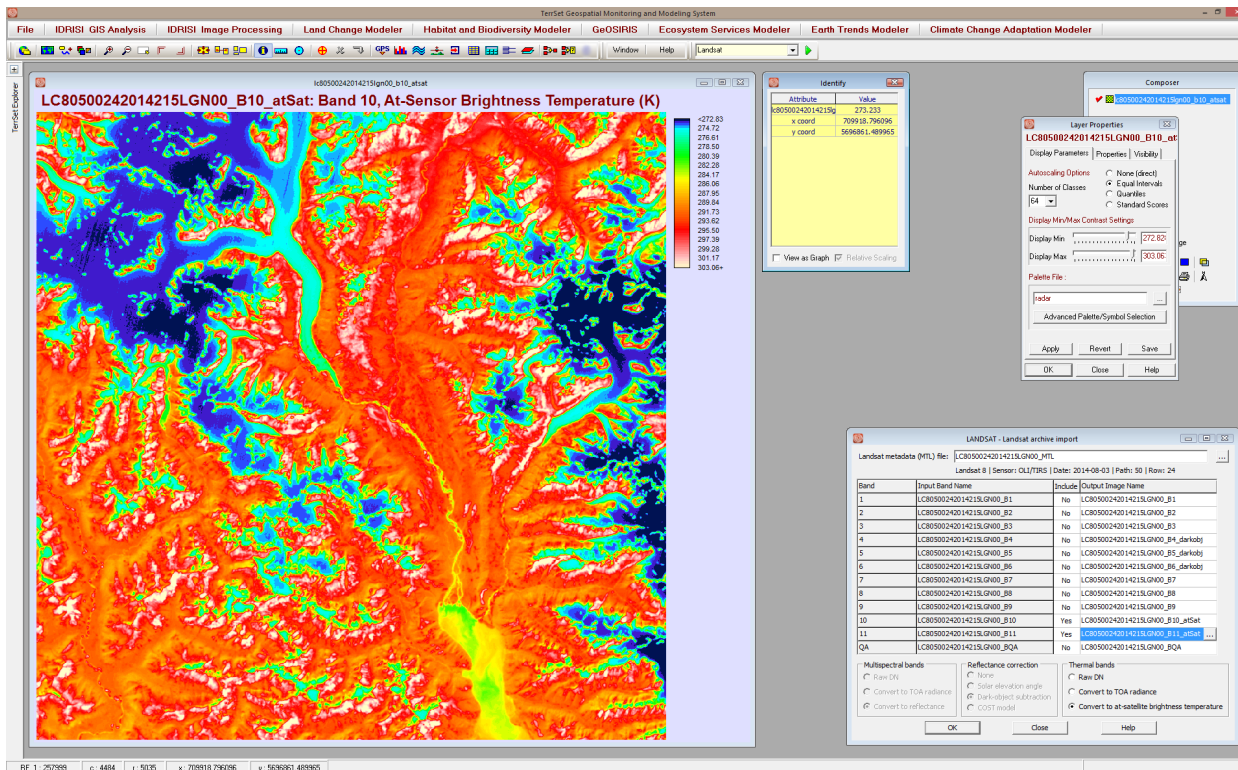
TerrSet Geospatial Monitoring and Modeling System

File | IDRISI GIS Analysis | IDRISI Image Processing | Land Change Modeler | Habitat and Biodiversity Modeler | GeOSIRIS | Ecosystem Services Modeler | Earth Trends Modeler | Climate Change Adaptation Modeler

Window | Help | Landsat

TerrSet Explorer

lc80500242014215lgn00_b10_atsat

LC80500242014215LGN00_B10_atSat: Band 10, At-Sensor Brightness Temperature (K)

<272.83
274.72
276.61
278.50
280.39
282.28
284.17
286.06
287.95
289.84
291.73
293.62
295.50
297.39
299.28
301.17
303.06+

Identify

| Attribute | Value |
|---|---|
| lc80500242014215lg | 273.233 |
| x coord | 709918.796096 |
| y coord | 5696861.489965 |

View as Graph | Relative Scaling

Composer

lc80500242014215lgn00_b10_atsat

Layer Properties

LC80500242014215LGN00_B10_atSat

Display Parameters | Properties | Visibility

Autoscaling Options
Number of Classes
64
None (direct)
Equal Intervals
Quantiles
Standard Scores

Display Min/Max Contrast Settings
Display Min 272.82
Display Max 303.06

Palette File :
radar

Advanced Palette/Symbol Selection

Apply | Revert | Save
OK | Close | Help

LANDSAT - Landsat archive import

Landsat metadata (MTL) file: LC80500242014215LGN00_MTL

Landsat 8 | Sensor: OLI/TIRS | Date: 2014-08-03 | Path: 50 | Row: 24

| Band | Input Band Name | Include | Output Image Name |
|---|---|---|---|
| 1 | LC80500242014215LGN00_B1 | No | LC80500242014215LGN00_B1 |
| 2 | LC80500242014215LGN00_B2 | No | LC80500242014215LGN00_B2 |
| 3 | LC80500242014215LGN00_B3 | No | LC80500242014215LGN00_B3 |
| 4 | LC80500242014215LGN00_B4 | No | LC80500242014215LGN00_B4_darkobj |
| 5 | LC80500242014215LGN00_B5 | No | LC80500242014215LGN00_B5_darkobj |
| 6 | LC80500242014215LGN00_B6 | No | LC80500242014215LGN00_B6_darkobj |
| 7 | LC80500242014215LGN00_B7 | No | LC80500242014215LGN00_B7 |
| 8 | LC80500242014215LGN00_B8 | No | LC80500242014215LGN00_B8 |
| 9 | LC80500242014215LGN00_B9 | No | LC80500242014215LGN00_B9 |
| 10 | LC80500242014215LGN00_B10 | Yes | LC80500242014215LGN00_B10_atSat |
| 11 | LC80500242014215LGN00_B11 | Yes | LC80500242014215LGN00_B11_atSat |
| QA | LC80500242014215LGN00_BQA | No | LC80500242014215LGN00_BQA |

Multispectral bands
Raw DN
Convert to TOA radiance
Convert to reflectance

Reflectance correction
None
Solar elevation angle
Dark-object subtraction
COST model

Thermal bands
Raw DN
Convert to TOA radiance
Convert to at-satellite brightness temperature

OK | Close | Help

RF 1 : 257999 | c : 4484 | r : 5035 | x : 709918.796096 | y : 5696861.489965